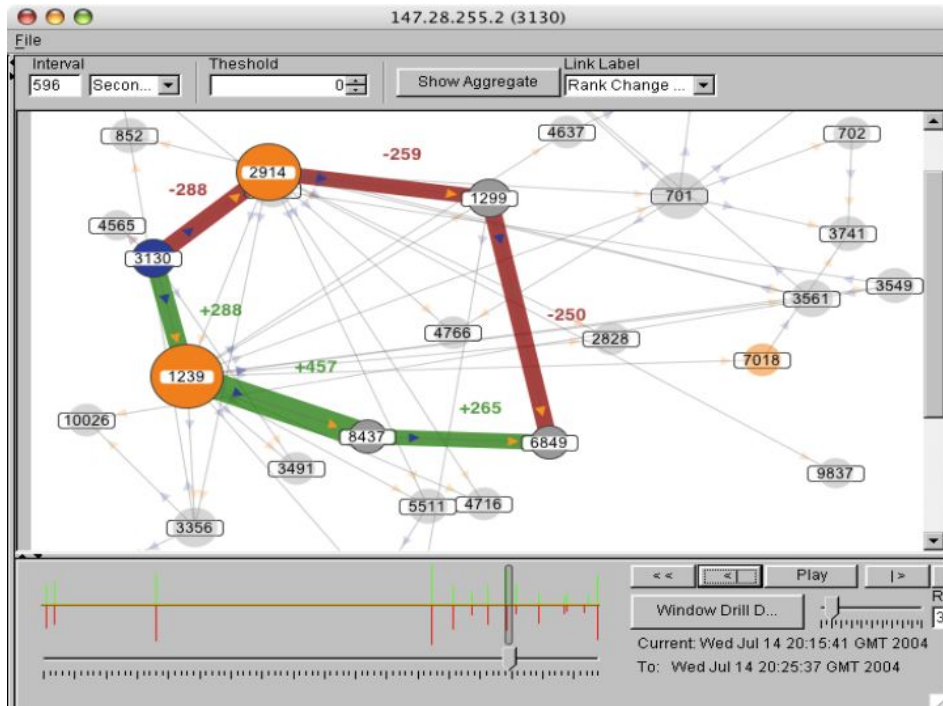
147.28.255.2 (3130)

File

Interval
596
Secon...
Theshold
0
Show Aggregate
Link Label
Rank Change ...

852
2914
-259
4637
702
-288
1299
701
4565
3741
3130
3549
3561
+288
-250
4766
2828
7018
1239
+457
+265
10026
8437
6849
3491
9837
5511
4716
3356

<<
<
Play
|>
Window Drill D...
R
3
Current: Wed Jul 14 20:15:41 GMT 2004
To: Wed Jul 14 20:25:37 GMT 2004